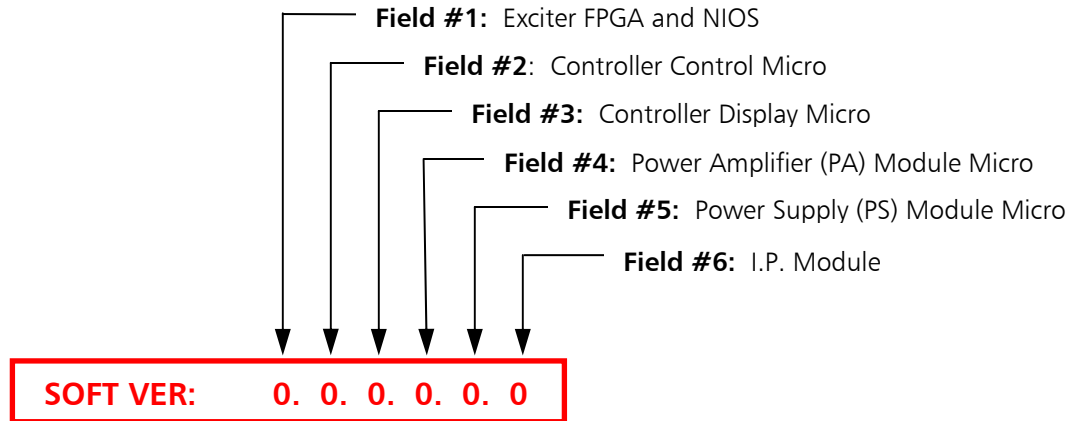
**Field #1:** Exciter FPGA and NIOS

**Field #2**: Controller Control Micro

**Field #3:** Controller Display Micro

**Field #4:** Power Amplifier (PA) Module Micro

**Field #5:** Power Supply (PS) Module Micro

**Field #6:** I.P. Module

SOFT VER: 0. 0. 0. 0. 0. 0